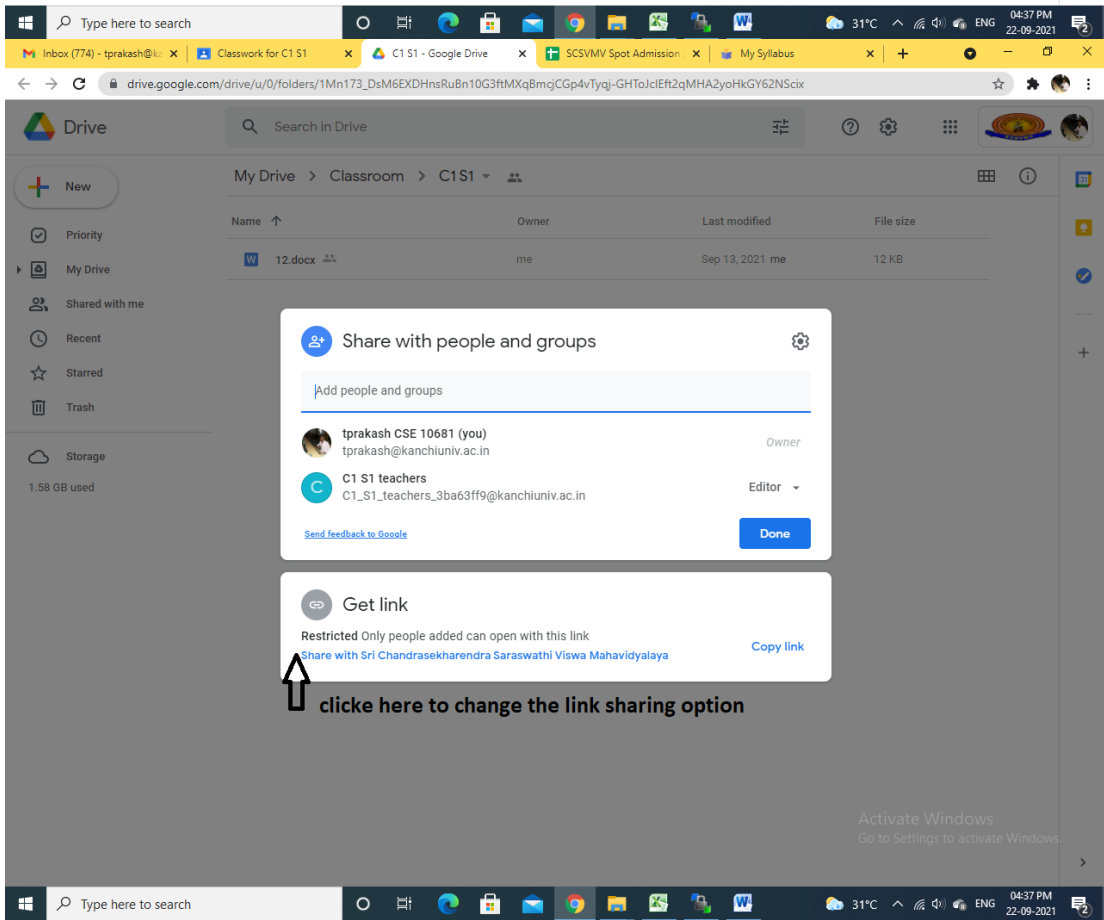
Type here to search
31°C ENG 04:37 PM 22-09-2021 2

Inbox (774) - tprakash@ka ×
Classwork for C1 S1 ×
C1 S1 - Google Drive ×
SCSVMV Spot Admission ×
My Syllabus ×
+

drive.google.com/drive/u/0/folders/1Mn173_DsM6EXDHnsRuBn10G3ftMXqBmcjCGp4vTyqj-GHToJclEft2qMHA2yoHkGY62NScix

Drive
Search in Drive

New
Priority
My Drive
Shared with me
Recent
Starred
Trash
Storage
1.58 GB used

My Drive > Classroom > C1 S1

| Name ↑ | Owner | Last modified | File size |
|---|---|---|---|
| 12.docx | me | Sep 13, 2021 me | 12 KB |

Share with people and groups

Add people and groups

tprakash CSE 10681 (you)
tprakash@kanchiuniv.ac.in
Owner

C1 S1 teachers
C1_S1_teachers_3ba63ff9@kanchiuniv.ac.in
Editor

Send feedback to Google
Done

Get link
Restricted Only people added can open with this link
Share with Sri Chandrasekharendra Saraswathi Viswa Mahavidyalaya
Copy link

clicke here to change the link sharing option

Activate Windows
Go to Settings to activate Windows.

Type here to search
31°C ENG 04:37 PM 22-09-2021 2